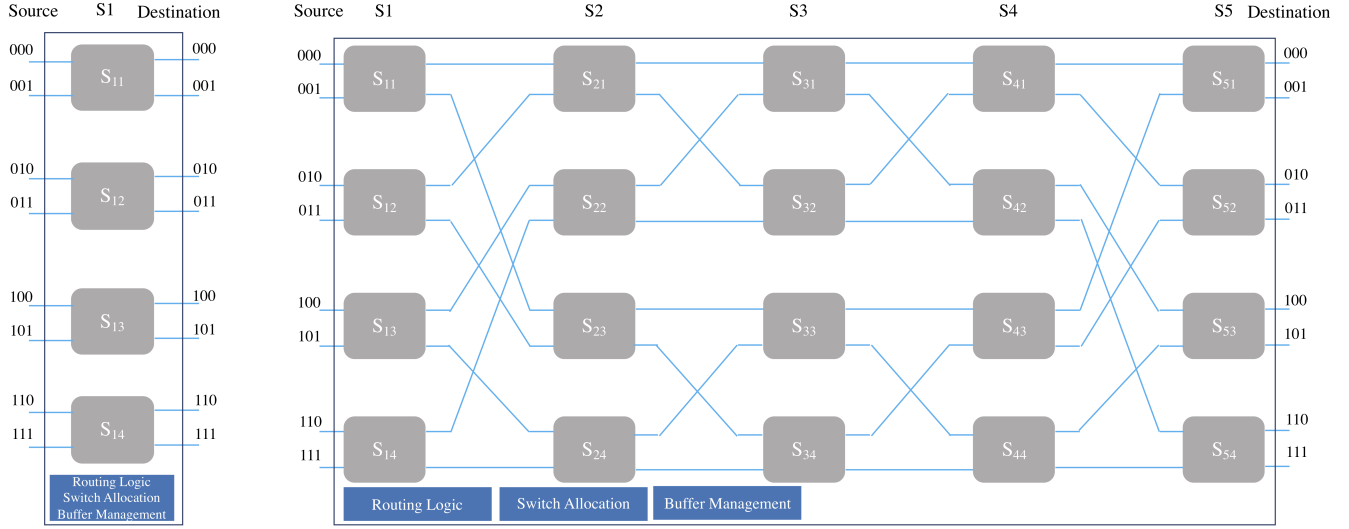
Source S1 Destination

000 001 $S_{11}$ 000 001

010 011 $S_{12}$ 010 011

100 101 $S_{13}$ 100 101

110 111 $S_{14}$ 110 111

Routing Logic
Switch Allocation
Buffer Management

Source S1 S2 S3 S4 S5 Destination

000 001 $S_{11}$ $S_{21}$ $S_{31}$ $S_{41}$ $S_{51}$ 000 001

010 011 $S_{12}$ $S_{22}$ $S_{32}$ $S_{42}$ $S_{52}$ 010 011

100 101 $S_{13}$ $S_{23}$ $S_{33}$ $S_{43}$ $S_{53}$ 100 101

110 111 $S_{14}$ $S_{24}$ $S_{34}$ $S_{44}$ $S_{54}$ 110 111

Routing Logic Switch Allocation Buffer Management